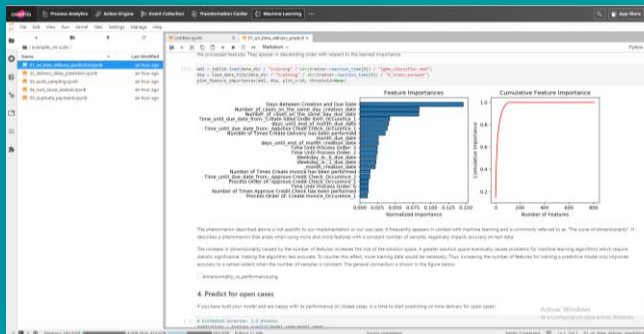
celonis | Process Analytics | Action Engine | Event Collection | Transformation Center | Machine Learning

File Edit View Run Kernel Tabs Settings Manage Help

Name | Last Modified
01_on_time_delivery_prediction.ipynb | an hour ago
02_delivery_date_prediction.ipynb | an hour ago
03_auto_sampling.ipynb | an hour ago
04_root_cause_analysis.ipynb | an hour ago
05_duplicate_payments.ipynb | an hour ago

Markdown

Python

The processed features. They appear in descending order with respect to the learned importance.

Feature Importances

Cumulative Feature Importance

Days Between Creation and Due Date
Number of cases on the same due date
Number of cases on the same day due date
Time until due date from Create Invoice
days until end of month due date
Time until due date from Approve Credit Check Occurence 1
Number of Times Credit Delivery has been performed
month due date
days until end of month due date
Number of Times Create Delivery has been performed
Time Until Process Order 1
Time Until Process Order 2
Weekday is 4 due date
Weekday is 1 due date
month creation date
Number of Times Create Invoice has been performed
Time until due date from Approve Credit Check Occurrence 2
Process Order of Approve Credit Check Occurrence 1
Time until Process Order 5
Number of Times Approve Credit Check has been performed
Process Order of Create Invoice Occurrence 1

Normalized Importance

Cumulative Importance

Number of Features

4. Predict for open cases

Activate Windows
Go to Settings to activate Windows.